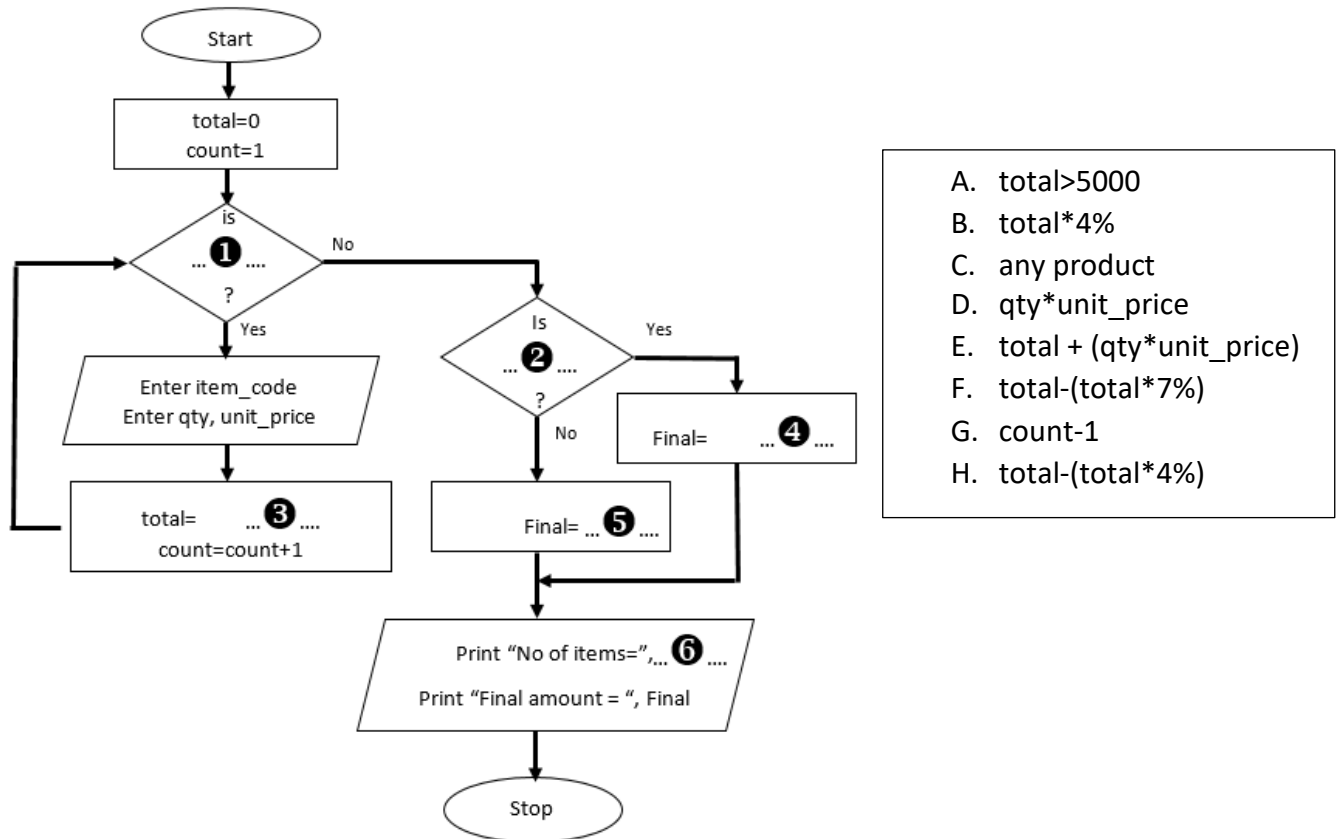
Start

total=0
count=1

is
... ❶ ....
?

No

Yes

Enter item_code
Enter qty, unit_price

total= ... ❸ ....
count=count+1

Is
... ❷ ....
?

Yes

No

Final= ... ❹ ....

Final= ... ❺ ....

Print "No of items=",... ❻ ....
Print "Final amount = ", Final

Stop

A. total>5000
B. total*4%
C. any product
D. qty*unit_price
E. total + (qty*unit_price)
F. total-(total*7%)
G. count-1
H. total-(total*4%)